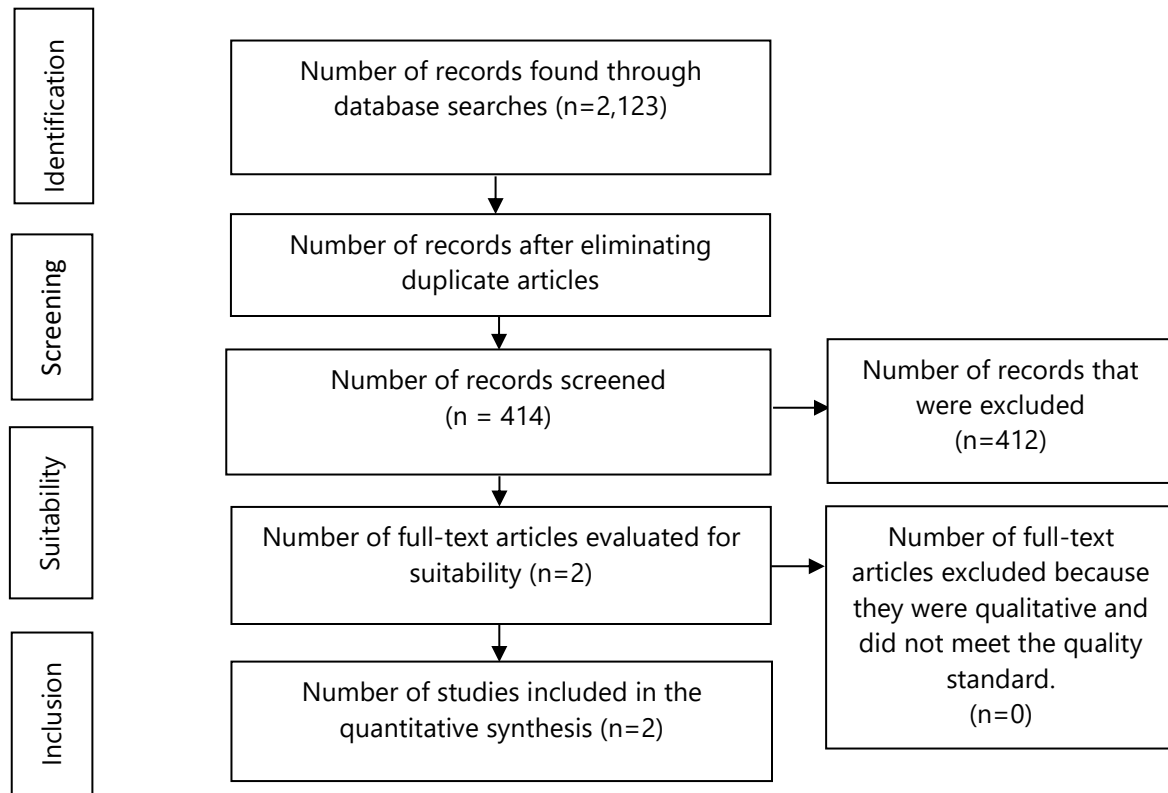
Identification

Number of records found through database searches (n=2,123)

Screening

Number of records after eliminating duplicate articles

Number of records screened (n = 414)

Number of records that were excluded (n=412)

Suitability

Number of full-text articles evaluated for suitability (n=2)

Number of full-text articles excluded because they were qualitative and did not meet the quality standard. (n=0)

Inclusion

Number of studies included in the quantitative synthesis (n=2)